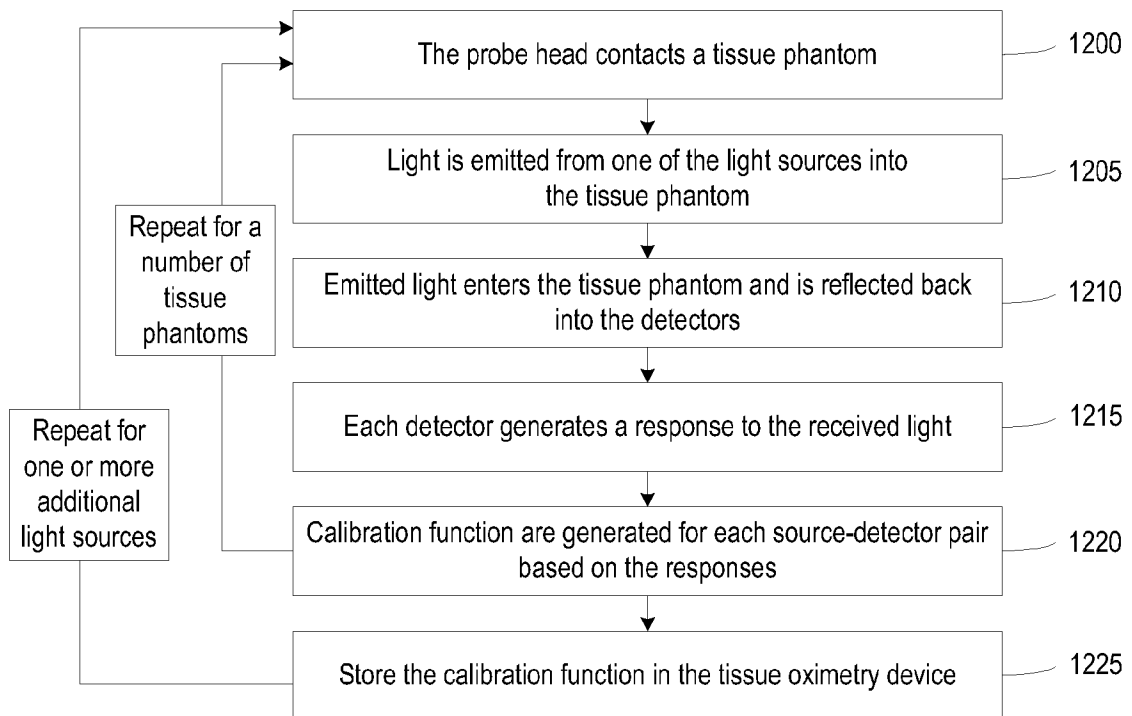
The probe head contacts a tissue phantom

1200

Light is emitted from one of the light sources into the tissue phantom

1205

Emitted light enters the tissue phantom and is reflected back into the detectors

1210

Each detector generates a response to the received light

1215

Calibration function are generated for each source-detector pair based on the responses

1220

Store the calibration function in the tissue oximetry device

1225

Repeat for a number of tissue phantoms

Repeat for one or more additional light sources